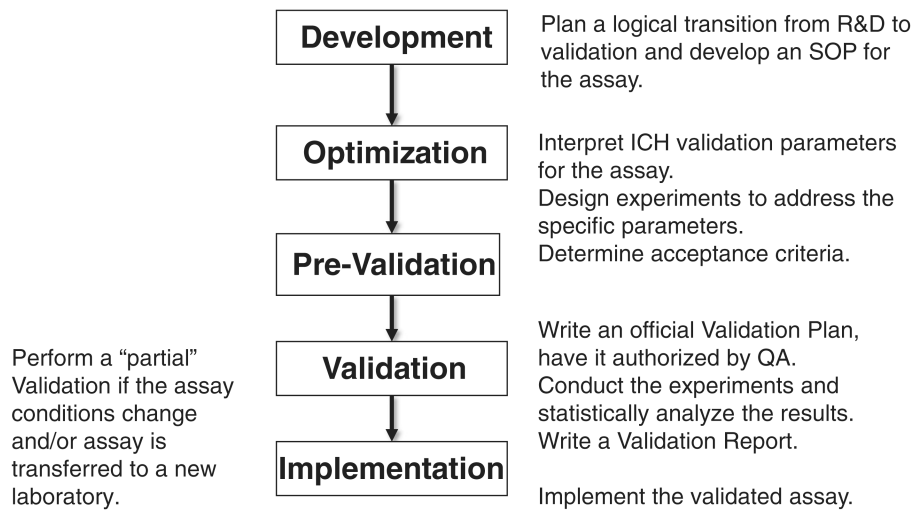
Development

Plan a logical transition from R&D to validation and develop an SOP for the assay.

Optimization

Interpret ICH validation parameters for the assay.
Design experiments to address the specific parameters.
Determine acceptance criteria.

Pre-Validation

Validation

Write an official Validation Plan, have it authorized by QA.
Conduct the experiments and statistically analyze the results.
Write a Validation Report.

Perform a “partial” Validation if the assay conditions change and/or assay is transferred to a new laboratory.

Implementation

Implement the validated assay.